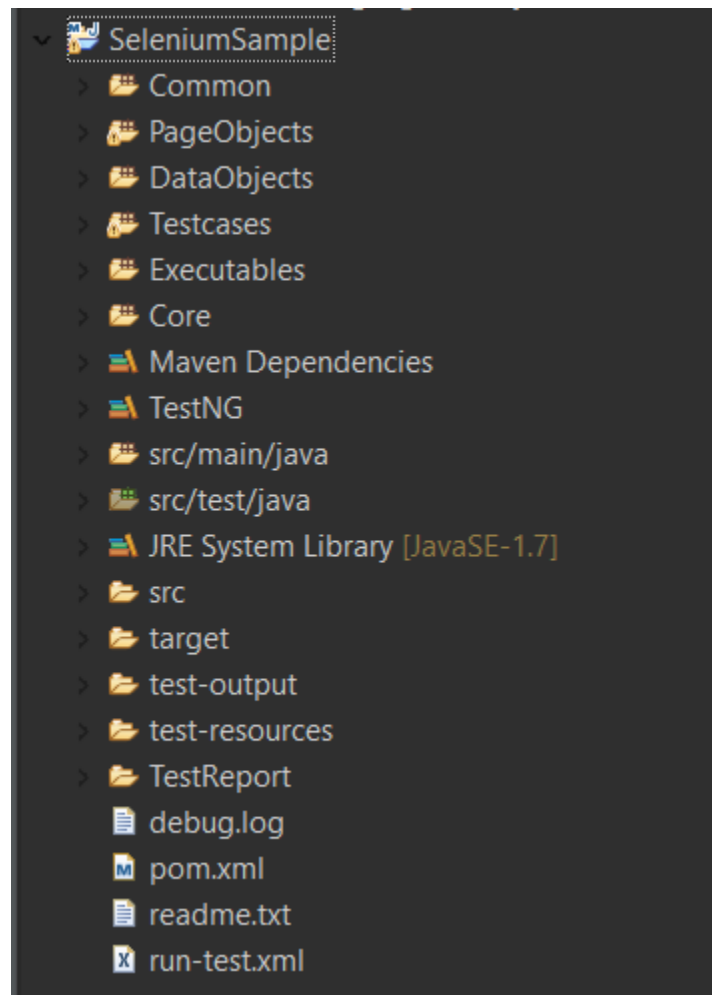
SeleniumSample
Common
PageObjects
DataObjects
Testcases
Executables
Core
Maven Dependencies
TestNG
src/main/java
src/test/java
JRE System Library [JavaSE-1.7]
src
target
test-output
test-resources
TestReport
debug.log
pom.xml
readme.txt
run-test.xml